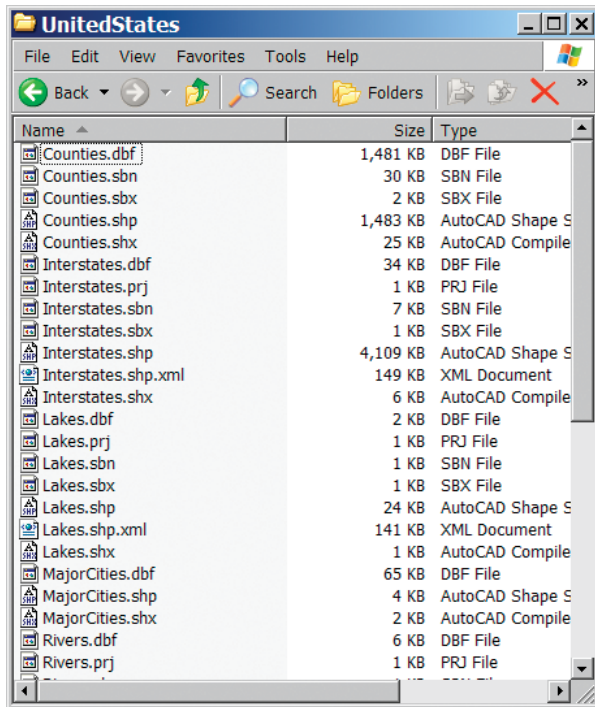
UnitedStates

File Edit View Favorites Tools Help

Back Search Folders

| Name | Size | Type |
|---|---|---|
| Counties.dbf | 1,481 KB | DBF File |
| Counties.sbn | 30 KB | SBN File |
| Counties.sbx | 2 KB | SBX File |
| Counties.shp | 1,483 KB | AutoCAD Shape S |
| Counties.shx | 25 KB | AutoCAD Compile |
| Interstates.dbf | 34 KB | DBF File |
| Interstates.prj | 1 KB | PRJ File |
| Interstates.sbn | 7 KB | SBN File |
| Interstates.sbx | 1 KB | SBX File |
| Interstates.shp | 4,109 KB | AutoCAD Shape S |
| Interstates.shp.xml | 149 KB | XML Document |
| Interstates.shx | 6 KB | AutoCAD Compile |
| Lakes.dbf | 2 KB | DBF File |
| Lakes.prj | 1 KB | PRJ File |
| Lakes.sbn | 1 KB | SBN File |
| Lakes.sbx | 1 KB | SBX File |
| Lakes.shp | 24 KB | AutoCAD Shape S |
| Lakes.shp.xml | 141 KB | XML Document |
| Lakes.shx | 1 KB | AutoCAD Compile |
| MajorCities.dbf | 65 KB | DBF File |
| MajorCities.shp | 4 KB | AutoCAD Shape S |
| MajorCities.shx | 2 KB | AutoCAD Compile |
| Rivers.dbf | 6 KB | DBF File |
| Rivers.prj | 1 KB | PRJ File |
| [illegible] | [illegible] | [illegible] |